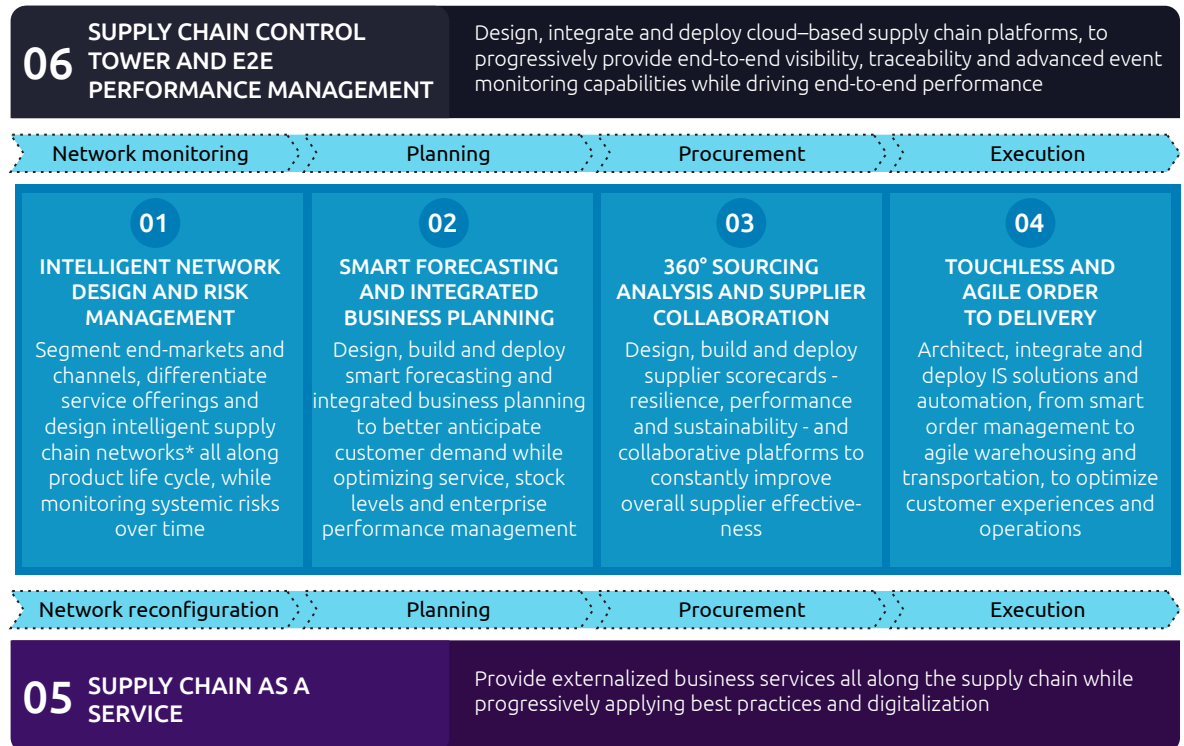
06 SUPPLY CHAIN CONTROL TOWER AND E2E PERFORMANCE MANAGEMENT

Design, integrate and deploy cloud–based supply chain platforms, to progressively provide end-to-end visibility, traceability and advanced event monitoring capabilities while driving end-to-end performance

Network monitoring | Planning | Procurement | Execution

01
INTELLIGENT NETWORK DESIGN AND RISK MANAGEMENT
Segment end-markets and channels, differentiate service offerings and design intelligent supply chain networks* all along product life cycle, while monitoring systemic risks over time

02
SMART FORECASTING AND INTEGRATED BUSINESS PLANNING
Design, build and deploy smart forecasting and integrated business planning to better anticipate customer demand while optimizing service, stock levels and enterprise performance management

03
360° SOURCING ANALYSIS AND SUPPLIER COLLABORATION
Design, build and deploy supplier scorecards - resilience, performance and sustainability - and collaborative platforms to constantly improve overall supplier effectiveness

04
TOUCHLESS AND AGILE ORDER TO DELIVERY
Architect, integrate and deploy IS solutions and automation, from smart order management to agile warehousing and transportation, to optimize customer experiences and operations

Network reconfiguration | Planning | Procurement | Execution

05 SUPPLY CHAIN AS A SERVICE

Provide externalized business services all along the supply chain while progressively applying best practices and digitalization